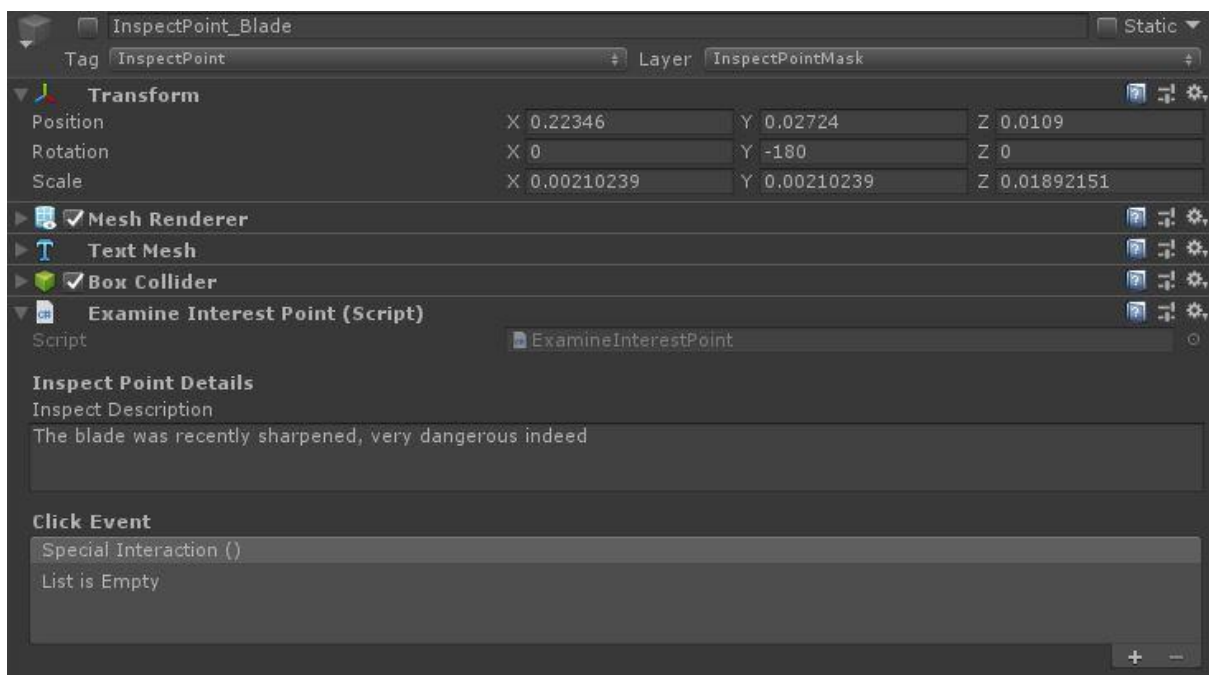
InspectPoint_Blade
Static
Tag InspectPoint
Layer InspectPointMask

Transform
Position X 0.22346 Y 0.02724 Z 0.0109
Rotation X 0 Y -180 Z 0
Scale X 0.00210239 Y 0.00210239 Z 0.01892151

Mesh Renderer
Text Mesh
Box Collider
Examine Interest Point (Script)
Script ExamineInterestPoint

Inspect Point Details
Inspect Description
The blade was recently sharpened, very dangerous indeed

Click Event
Special Interaction ()
List is Empty
+ −